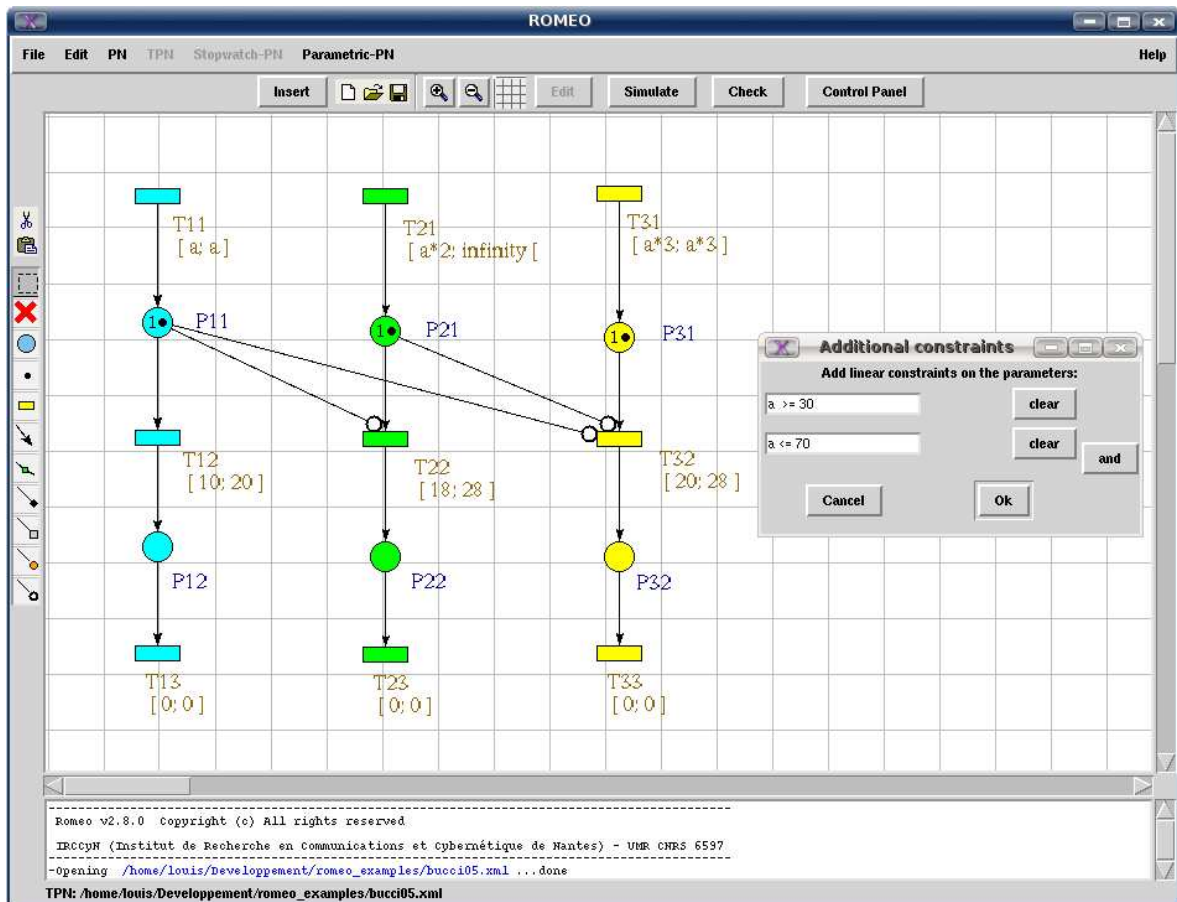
ROMEO

File Edit PN TPN Stopwatch-PN Parametric-PN Help

Insert Edit Simulate Check Control Panel

T11
[ a; a ]

T21
[ a*2; infinity [

T31
[ a*3; a*3 ]

1 P11

1 P21

1 P31

Additional constraints

Add linear constraints on the parameters:

a >= 30 clear

a <= 70 clear and

Cancel Ok

T12
[ 10; 20 ]

T22
[ 18; 28 ]

T32
[ 20; 28 ]

P12

P22

P32

T13
[ 0; 0 ]

T23
[ 0; 0 ]

T33
[ 0; 0 ]

Romeo v2.8.0 Copyright (c) All rights reserved

IRCCyN (Institut de Recherche en Communications et Cybernétique de Nantes) - UMR CNRS 6597

-Opening /home/louis/Developpement/romeo_examples/bucci05.xml ...done

TPN: /home/louis/Developpement/romeo_examples/bucci05.xml